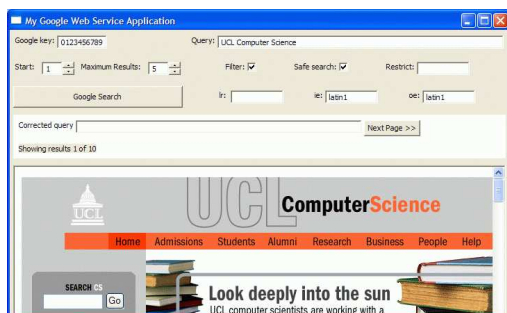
My Google Web Service Application

Google key: 0123456789

Query: UCL Computer Science

Start: 1

Maximum Results: 5

Filter:

Safe search:

Restrict:

Google Search

lr:

ie: latin1

oe: latin1

Corrected query

Next Page >>

Showing results 1 of 10

UCL

UCL

ComputerScience

Home

Admissions

Students

Alumni

Research

Business

People

Help

SEARCH CS

Go

Look deeply into the sun

UCL computer scientists are working with a